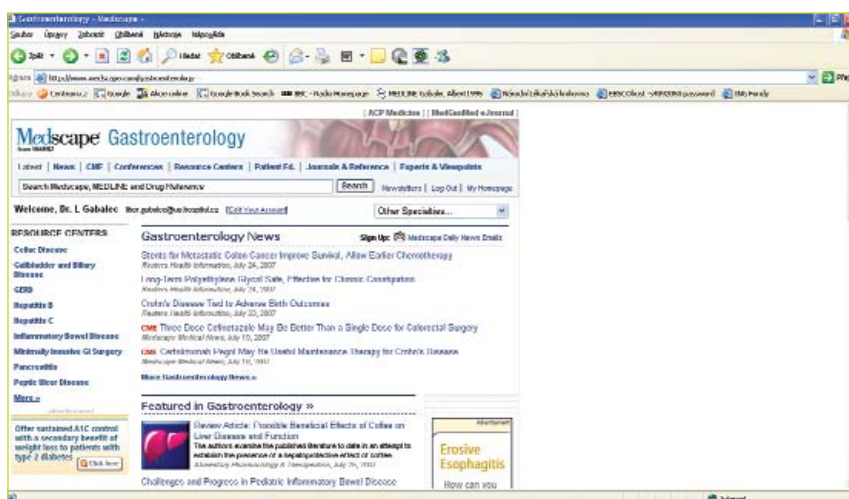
Gastroenterology - Medscape -

Soubor Úpravy Zobrazit Oblíbené Nástroje Nápověda

Zpět Hledat Oblíbené

Adresa http://www.medscape.com/gastroenterology

Odkazy Centrum.cz Google Akcie online Google Book Search BBC - Radio Homepage MEDLINE Gabalec, Albert 1996 EBSCOhost

| ACP Medicine | | MedCertified eJournal |

Medscape Gastroenterology

Latest | News | CME | Conferences | Resource Centers | Patient Ed. | Journals & Reference | Experts & Viewpoints

Search Medscape, MEDLINE and Drug Reference

Search Newsletters | Log Out | My Homepage

Welcome, Dr. L Gabalec [Edit Your Account]

Other Specialties...

RESOURCE CENTERS

Celiac Disease

Gallbladder and Biliary Disease

GERD

Hepatitis B

Hepatitis C

Inflammatory Bowel Disease

Minimally Invasive GI Surgery

Pancreatitis

Peptic Ulcer Disease

More »

Offer sustained A1C control with a secondary benefit of weight loss to patients with type 2 diabetes

Click here

Gastroenterology News

Sign Up: Medscape Daily News Emails

Stents for Metastatic Colon Cancer Improve Survival, Allow Earlier Chemotherapy
Reuters Health Information, July 24, 2007

Long-Term Polyethylene Glycol Safe, Effective for Chronic Constipation
Reuters Health Information, July 24, 2007

Crohn's Disease Tied to Adverse Birth Outcomes
Reuters Health Information, July 23, 2007

CME Three Dose Cefuroxime May Be Better Than a Single Dose for Colorectal Surgery
Medscape Medical News, July 13, 2007

CME Certolizumab Pegol May Be Useful Maintenance Therapy for Crohn's Disease
Medscape Medical News, July 10, 2007

More Gastroenterology News »

Featured in Gastroenterology »

Review Article: Possible Beneficial Effects of Coffee on Liver Disease and Function
The authors examine the published literature to date in an attempt to establish the presence of a hepatoprotective effect of coffee.
Alimentary Pharmacology & Therapeutics, July 26, 2007

Challenges and Progress in Pediatric Inflammatory Bowel Disease

Advertisement

Erosive Esophagitis

How can you